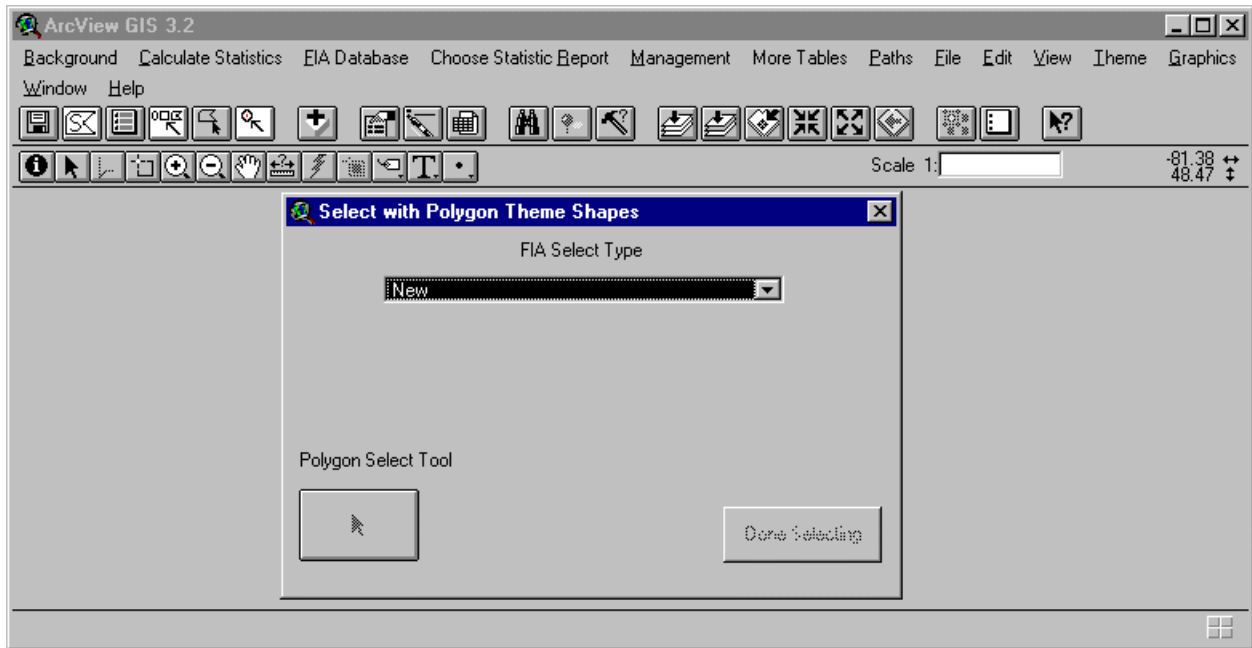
ArcView GIS 3.2

Background Calculate Statistics FIA Database Choose Statistic Report Management More Tables Paths File Edit View Theme Graphics Window Help

Scale 1:

-81.38
48.47

Select with Polygon Theme Shapes

FIA Select Type

New

Polygon Select Tool

Done Selecting